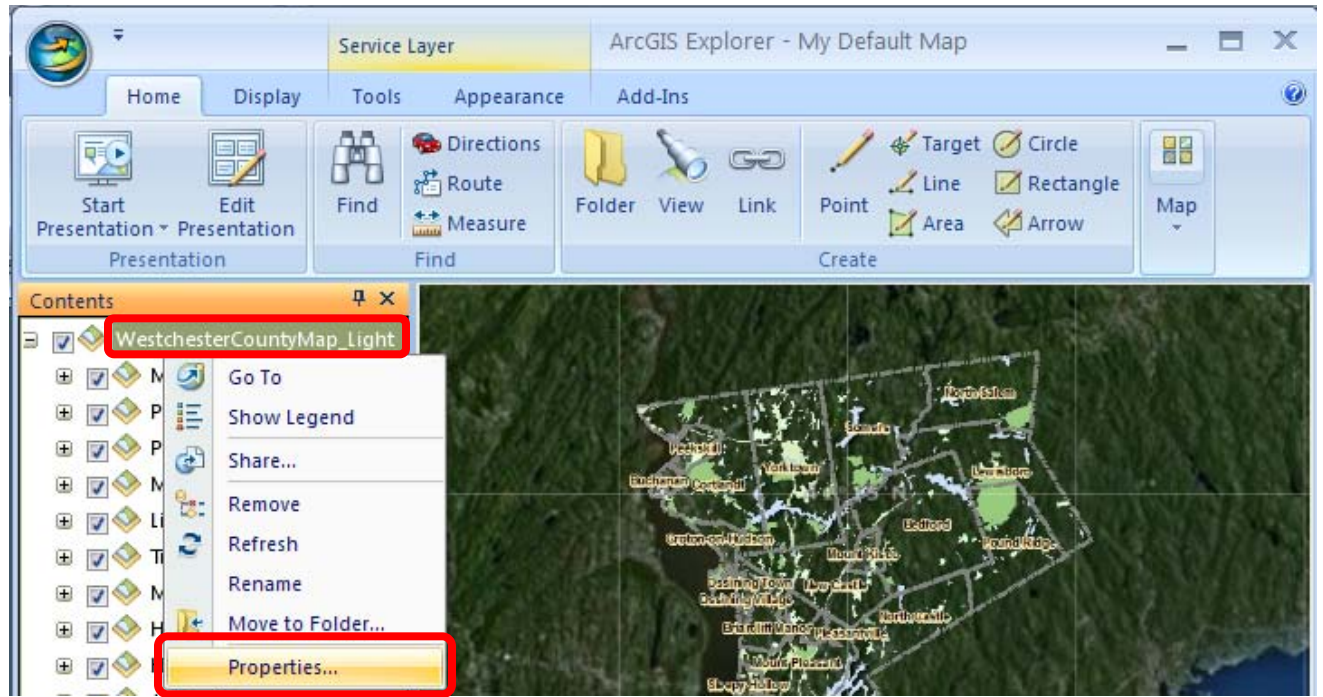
Service Layer

ArcGIS Explorer - My Default Map

Home Display Tools Appearance Add-Ins

Start Presentation Edit Presentation

Presentation

Find Directions Route Measure

Find

Folder View Link Point Target Line Area Circle Rectangle Arrow

Create

Map

Contents

WestchesterCountyMap_Light

M
P
P
M
Li
Ti
M
H

Go To
Show Legend
Share...
Remove
Refresh
Rename
Move to Folder...
Properties...

North Salem
Somers
Peekskill
Yorktown
Lewisboro
Buchanan
Cortlandt
Bedford
Croton-on-Hudson
Mount Kisco
Pound Ridge
Ossining Town
New Castle
Ossining Village
North Castle
Briarcliff Manor
Pleasantville
Mount Pleasant
Sleepy Hollow